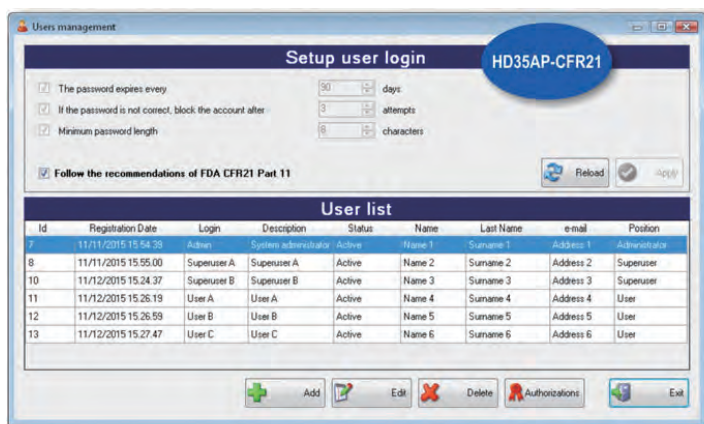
Users management

Setup user login

HD35AP-CFR21

The password expires every 90 days

If the password is not correct, block the account after 3 attempts

Minimum password length 6 characters

Follow the recommendations of FDA CFR21 Part 11

Reload

Apply

User list

| Id | Registration Date | Login | Description | Status | Name | Last Name | e-mail | Position |
|---|---|---|---|---|---|---|---|---|
| 7 | 11/11/2015 15.54.39 | Admin | System administrator | Active | Name 1 | Surname 1 | Address 1 | Administrator |
| 8 | 11/11/2015 15.55.00 | Superuser A | Superuser A | Active | Name 2 | Surname 2 | Address 2 | Superuser |
| 10 | 11/12/2015 15.24.37 | Superuser B | Superuser B | Active | Name 3 | Surname 3 | Address 3 | Superuser |
| 11 | 11/12/2015 15.26.19 | User A | User A | Active | Name 4 | Surname 4 | Address 4 | User |
| 12 | 11/12/2015 15.26.59 | User B | User B | Active | Name 5 | Surname 5 | Address 5 | User |
| 13 | 11/12/2015 15.27.47 | User C | User C | Active | Name 6 | Surname 6 | Address 6 | User |

Add

Edit

Delete

Authorizations

Exit